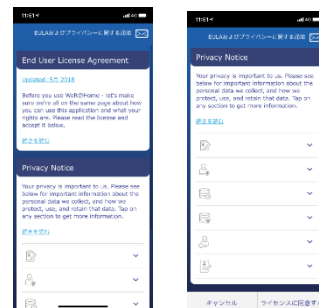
11:51

EULAおよびプライバシーに関する通知

End User License Agreement

Updated: 5月 2018

Before you use WeR@Home - let's make sure we're all on the same page about how you can use this application and what your rights are. Please read the license and accept it below.

続きを読む

Privacy Notice

Your privacy is important to us. Please see below for important information about the personal data we collect, and how we protect, use, and retain that data. Tap on any section to get more information.

続きを読む

11:51

EULAおよびプライバシーに関する通知

Privacy Notice

Your privacy is important to us. Please see below for important information about the personal data we collect, and how we protect, use, and retain that data. Tap on any section to get more information.

続きを読む

キャンセル

ライセンスに同意す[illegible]